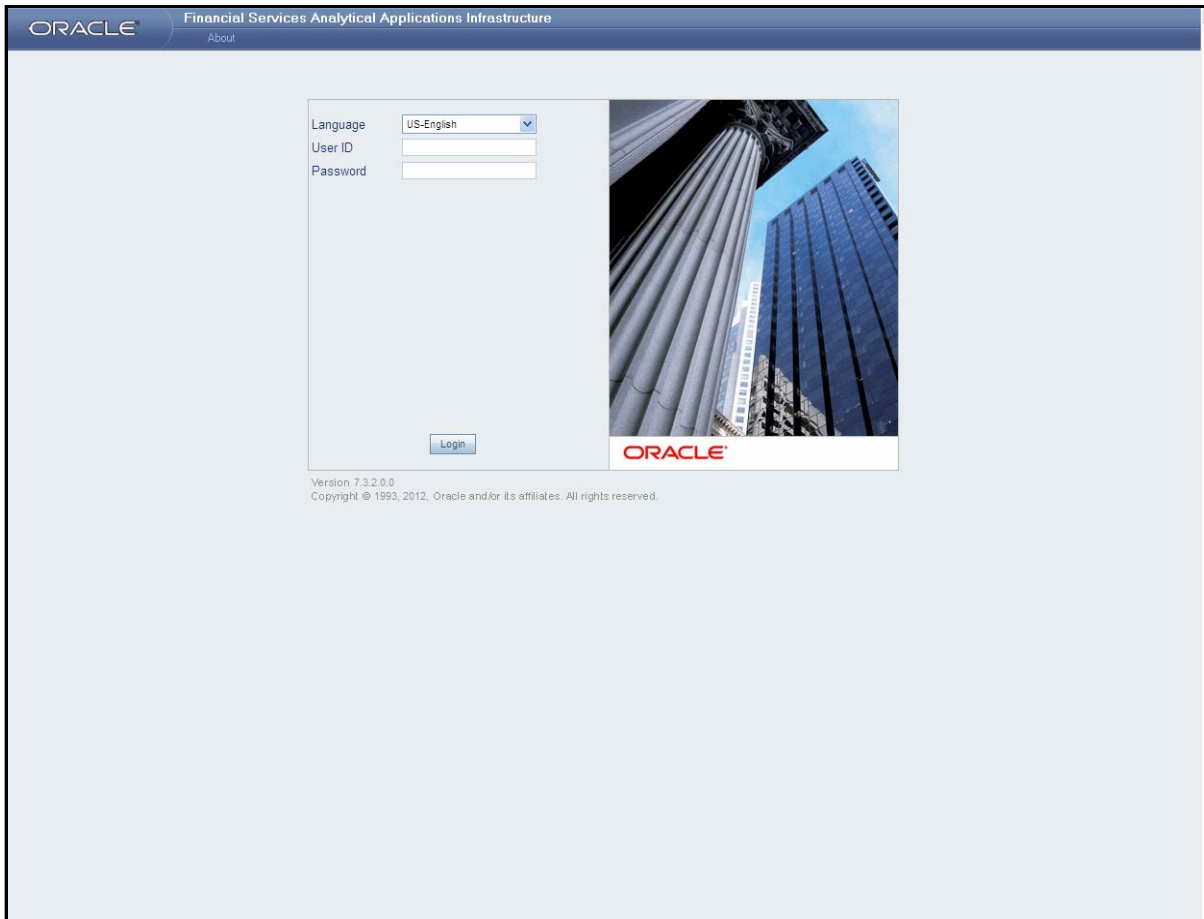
ORACLE

Financial Services Analytical Applications Infrastructure

About

Language US-English

User ID

Password

Login

ORACLE

Version 7.3.2.0.0

Copyright © 1993, 2012, Oracle and/or its affiliates. All rights reserved.